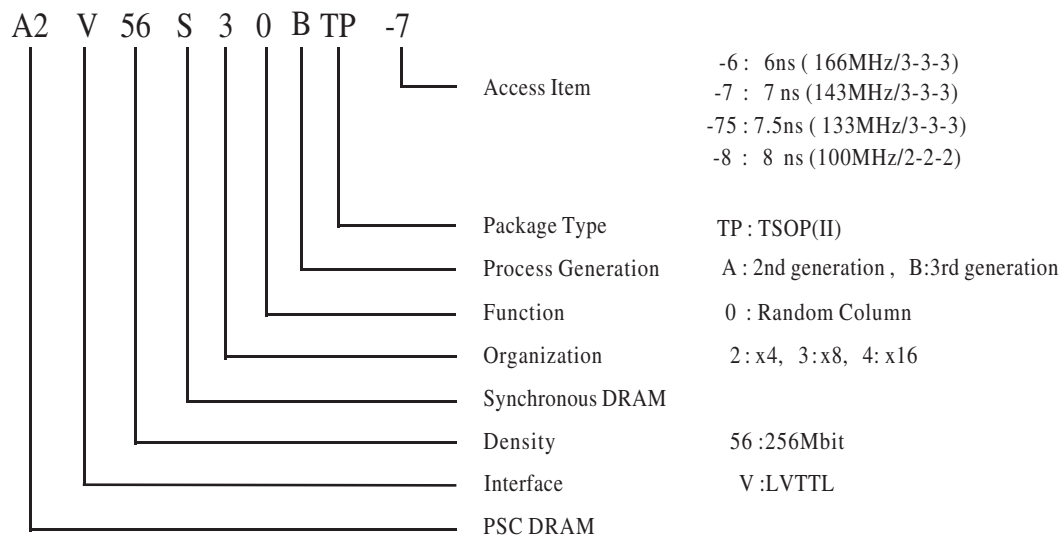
A2 V 56 S 3 0 B TP -7

Access Item

-6 : 6ns ( 166MHz/3-3-3)
-7 : 7 ns (143MHz/3-3-3)
-75 : 7.5ns ( 133MHz/3-3-3)
-8 : 8 ns (100MHz/2-2-2)

Package Type TP : TSOP(II)

Process Generation A : 2nd generation , B:3rd generation

Function 0 : Random Column

Organization 2 : x4, 3 : x8, 4: x16

Synchronous DRAM

Density 56 :256Mbit

Interface V :LVTTL

PSC DRAM